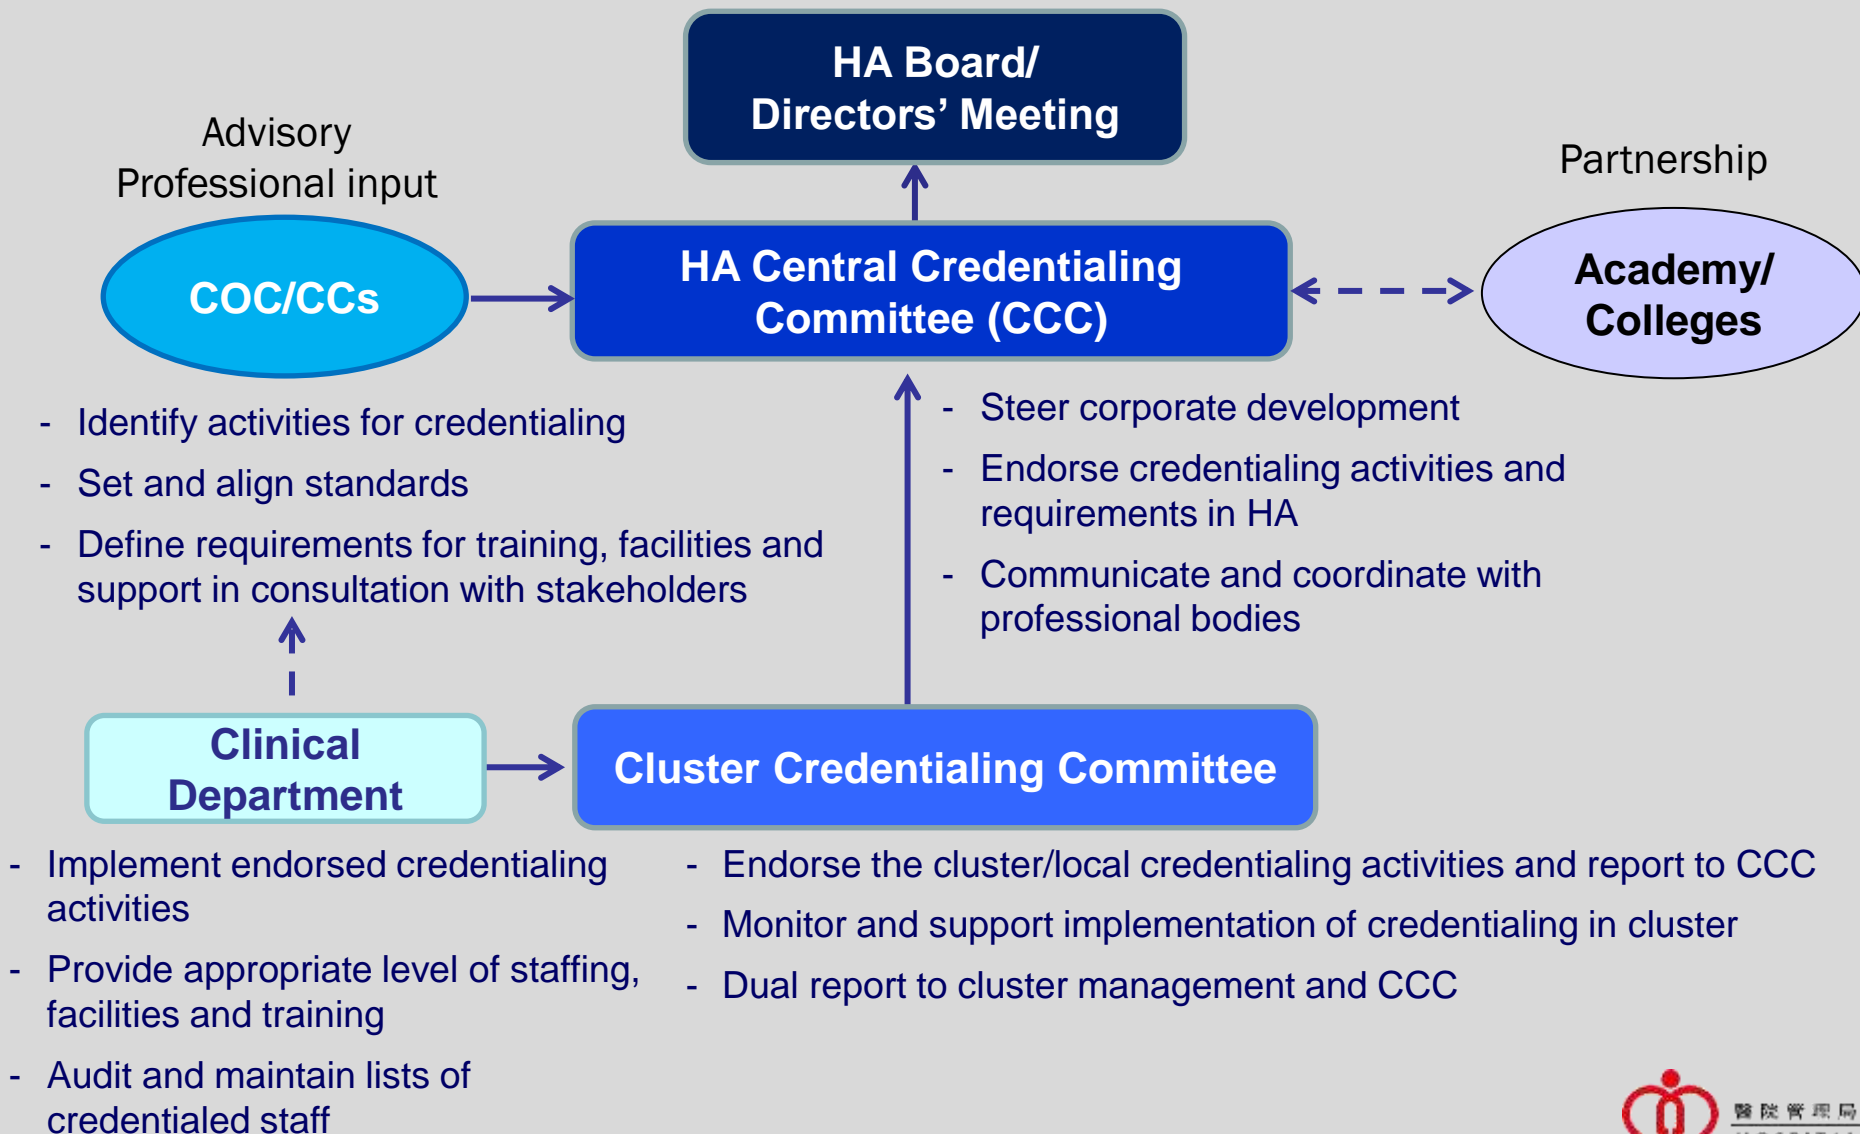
HA Board/
Directors' Meeting

Advisory
Professional input

Partnership

COC/CCs

HA Central Credentialing Committee (CCC)

Academy/ Colleges

- Identify activities for credentialing
- Set and align standards
- Define requirements for training, facilities and support in consultation with stakeholders

- Steer corporate development
- Endorse credentialing activities and requirements in HA
- Communicate and coordinate with professional bodies

Clinical Department

Cluster Credentialing Committee

- Implement endorsed credentialing activities
- Provide appropriate level of staffing, facilities and training
- Audit and maintain lists of credentialed staff

- Endorse the cluster/local credentialing activities and report to CCC
- Monitor and support implementation of credentialing in cluster
- Dual report to cluster management and CCC

醫院管理局